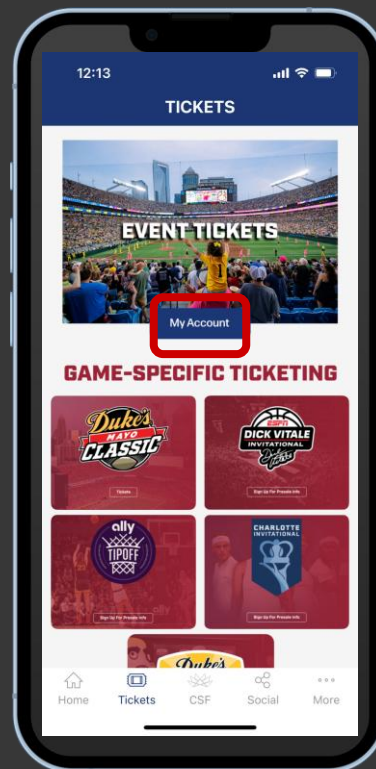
12:13

TICKETS

EVENT TICKETS

My Account

GAME-SPECIFIC TICKETING

Duke's MAYO CLASSIC

Tickets

ESPN DICK VITALE INVITATIONAL

Sign Up For Presale Info

ally TIPOFF

Sign Up For Presale Info

CHARLOTTE INVITATIONAL

Sign Up For Presale Info

Duke's

Home Tickets CSF Social More